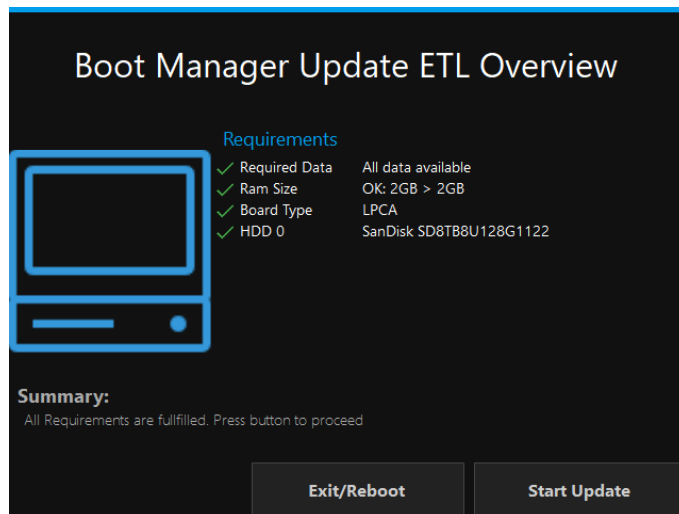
Boot Manager Update ETL Overview

Requirements

| | |
|---|---|
| Required Data | All data available |
| Ram Size | OK: 2GB > 2GB |
| Board Type | LPCA |
| HDD 0 | SanDisk SD8TB8U128G1122 |

Summary:

All Requirements are fullfilled. Press button to proceed

Exit/Reboot

Start Update